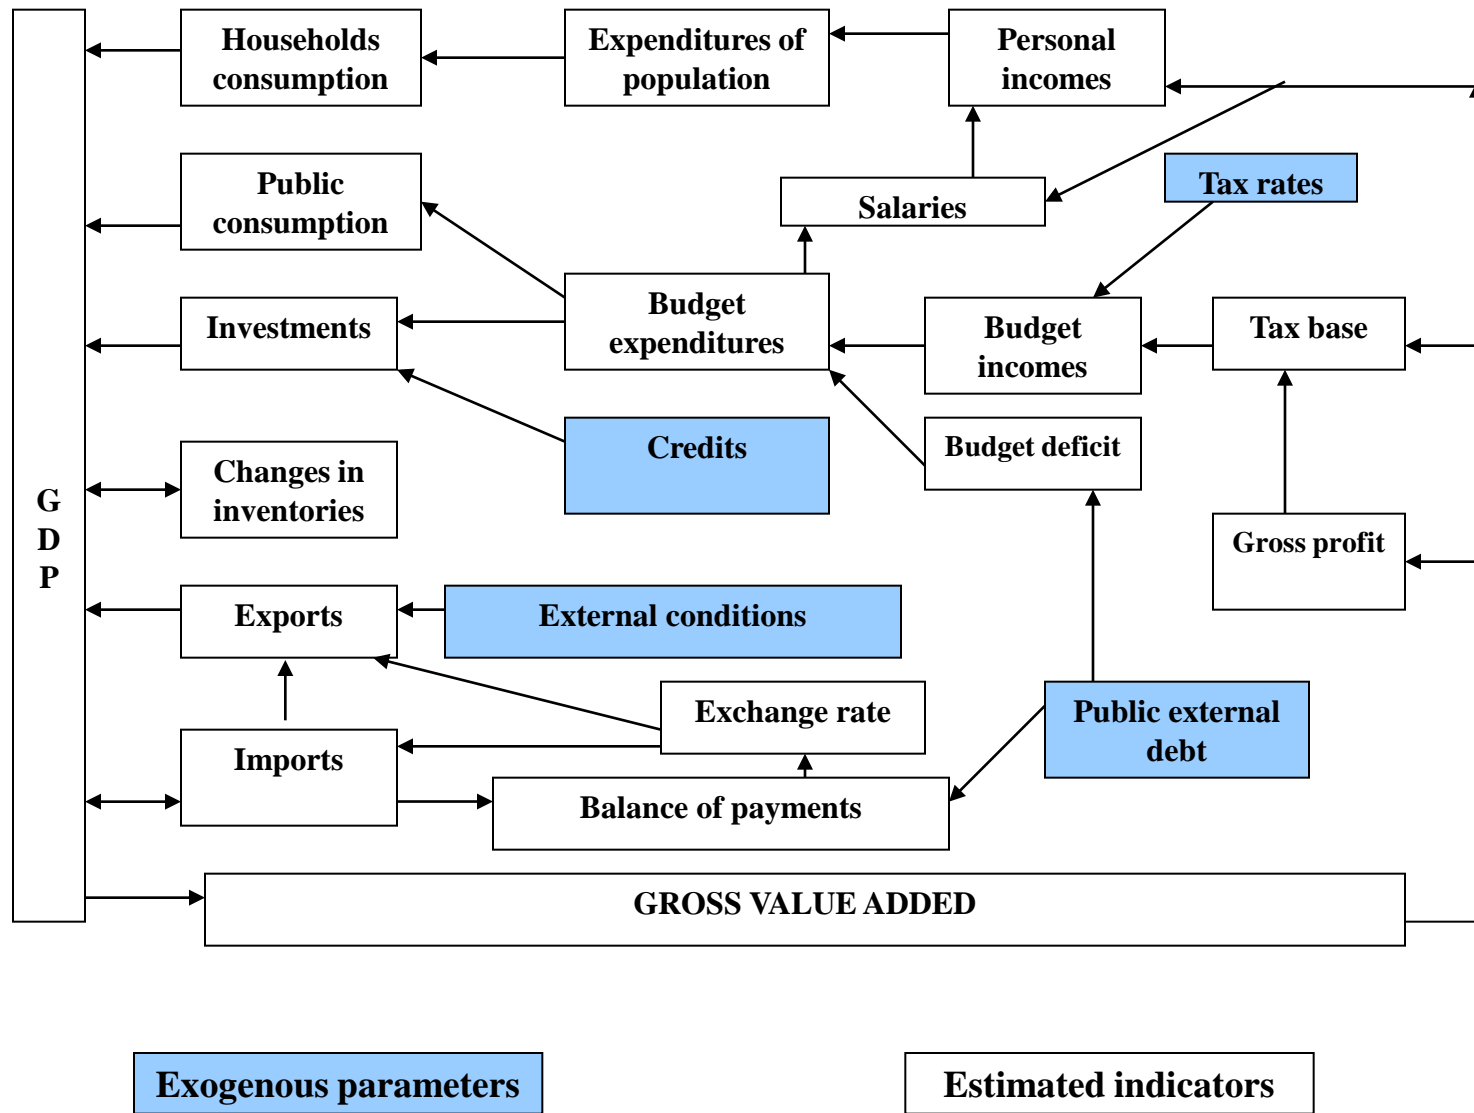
G
D
P

Households consumption

Expenditures of population

Personal incomes

Public consumption

Salaries

Tax rates

Investments

Budget expenditures

Budget incomes

Tax base

Credits

Budget deficit

Changes in inventories

Gross profit

Exports

External conditions

Exchange rate

Public external debt

Imports

Balance of payments

GROSS VALUE ADDED

Exogenous parameters

Estimated indicators